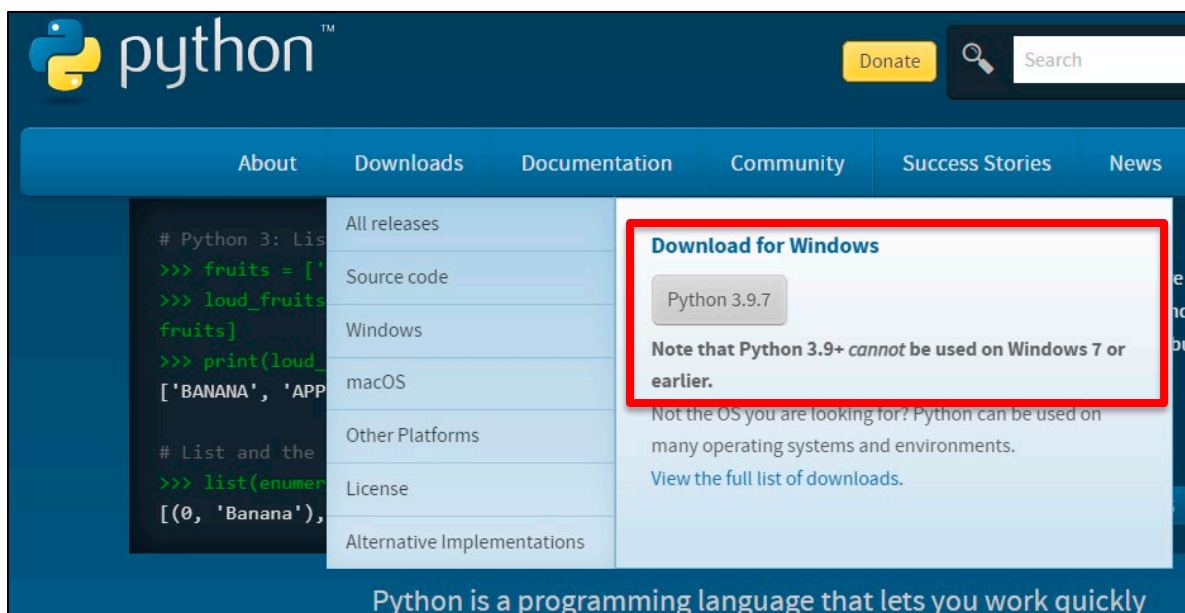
python™

Donate

Search

About Downloads Documentation Community Success Stories News

# Python 3: Lis
>>> fruits = ['
>>> loud_fruits
fruits]
>>> print(loud_
['BANANA', 'APP

# List and the
>>> list(enumer
[(0, 'Banana'),

All releases
Source code
Windows
macOS
Other Platforms
License
Alternative Implementations

Download for Windows

Python 3.9.7

Note that Python 3.9+ *cannot* be used on Windows 7 or earlier.

Not the OS you are looking for? Python can be used on many operating systems and environments.

View the full list of downloads.

Python is a programming language that lets you work quickly